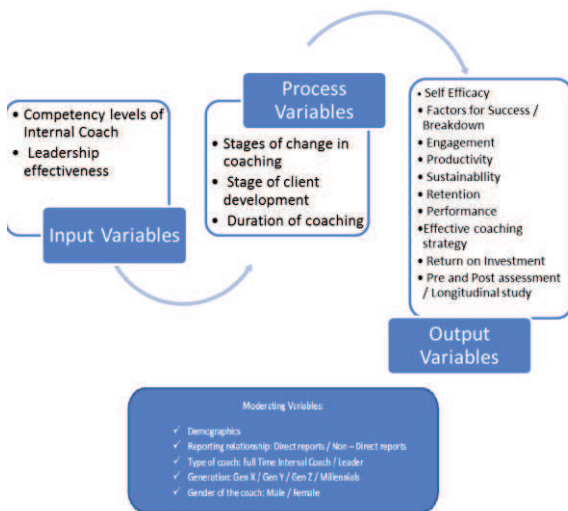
• Competency levels of Internal Coach
• Leadership effectiveness

Input Variables

Process Variables

• Stages of change in coaching
• Stage of client development
• Duration of coaching

• Self Efficacy
• Factors for Success / Breakdown
• Engagement
• Productivity
• Sustainablity
• Retention
• Performance
• Effective coaching strategy
• Return on Investment
• Pre and Post assessment / Longitudinal study

Output Variables

Moderating Variables:

✓ Demographics
✓ Reporting relationship: Direct reports / Non – Direct reports
✓ Type of coach: Full Time Internal Coach / Leader
✓ Generation: Gen X / Gen Y / Gen Z / Millennials
✓ Gender of the coach: Male / Female